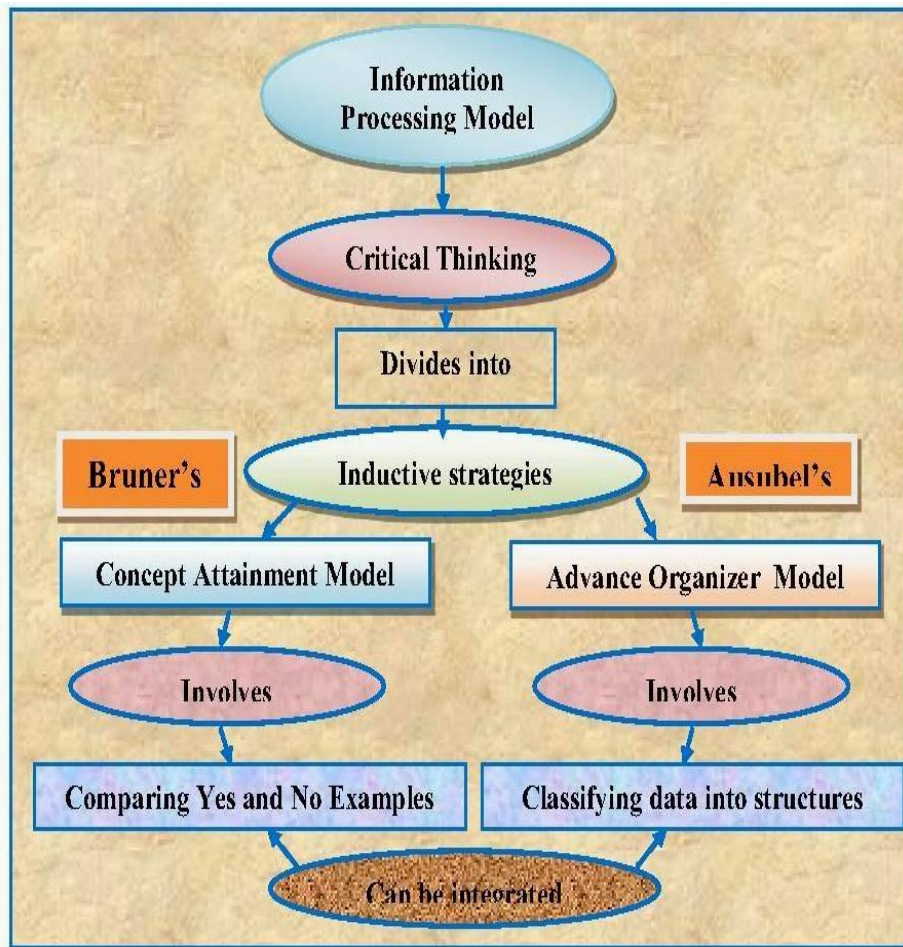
Information Processing Model

Critical Thinking

Divides into

Bruner's

Inductive strategies

Ausubel's

Concept Attainment Model

Advance Organizer Model

Involves

Involves

Comparing Yes and No Examples

Classifying data into structures

Can be integrated